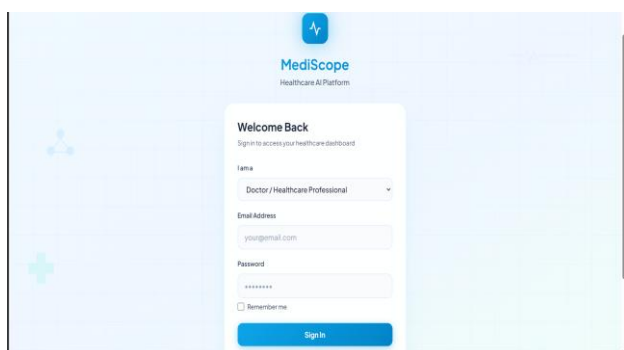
MediScope
Healthcare AI Platform

Welcome Back
Sign in to access your healthcare dashboard

I am a
Doctor / Healthcare Professional

Email Address
your@email.com

Password
••••••••

Remember me

Sign In